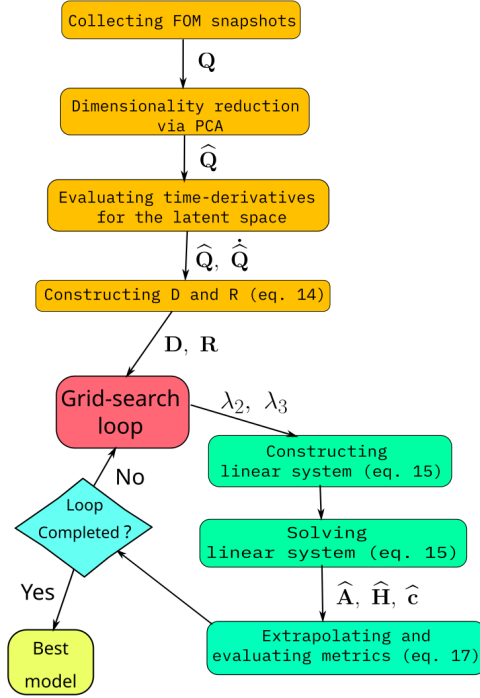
Collecting FOM snapshots

$\mathbf{Q}$

Dimensionality reduction via PCA

$\widehat{\mathbf{Q}}$

Evaluating time-derivatives for the latent space

$\widehat{\mathbf{Q}},\ \dot{\widehat{\mathbf{Q}}}$

Constructing D and R (eq. 14)

$\mathbf{D},\ \mathbf{R}$

Grid-search loop

$\lambda_2,\ \lambda_3$

Constructing linear system (eq. 15)

Solving linear system (eq. 15)

$\widehat{\mathbf{A}},\ \widehat{\mathbf{H}},\ \widehat{\mathbf{c}}$

Extrapolating and evaluating metrics (eq. 17)

Loop Completed ?

No

Yes

Best model